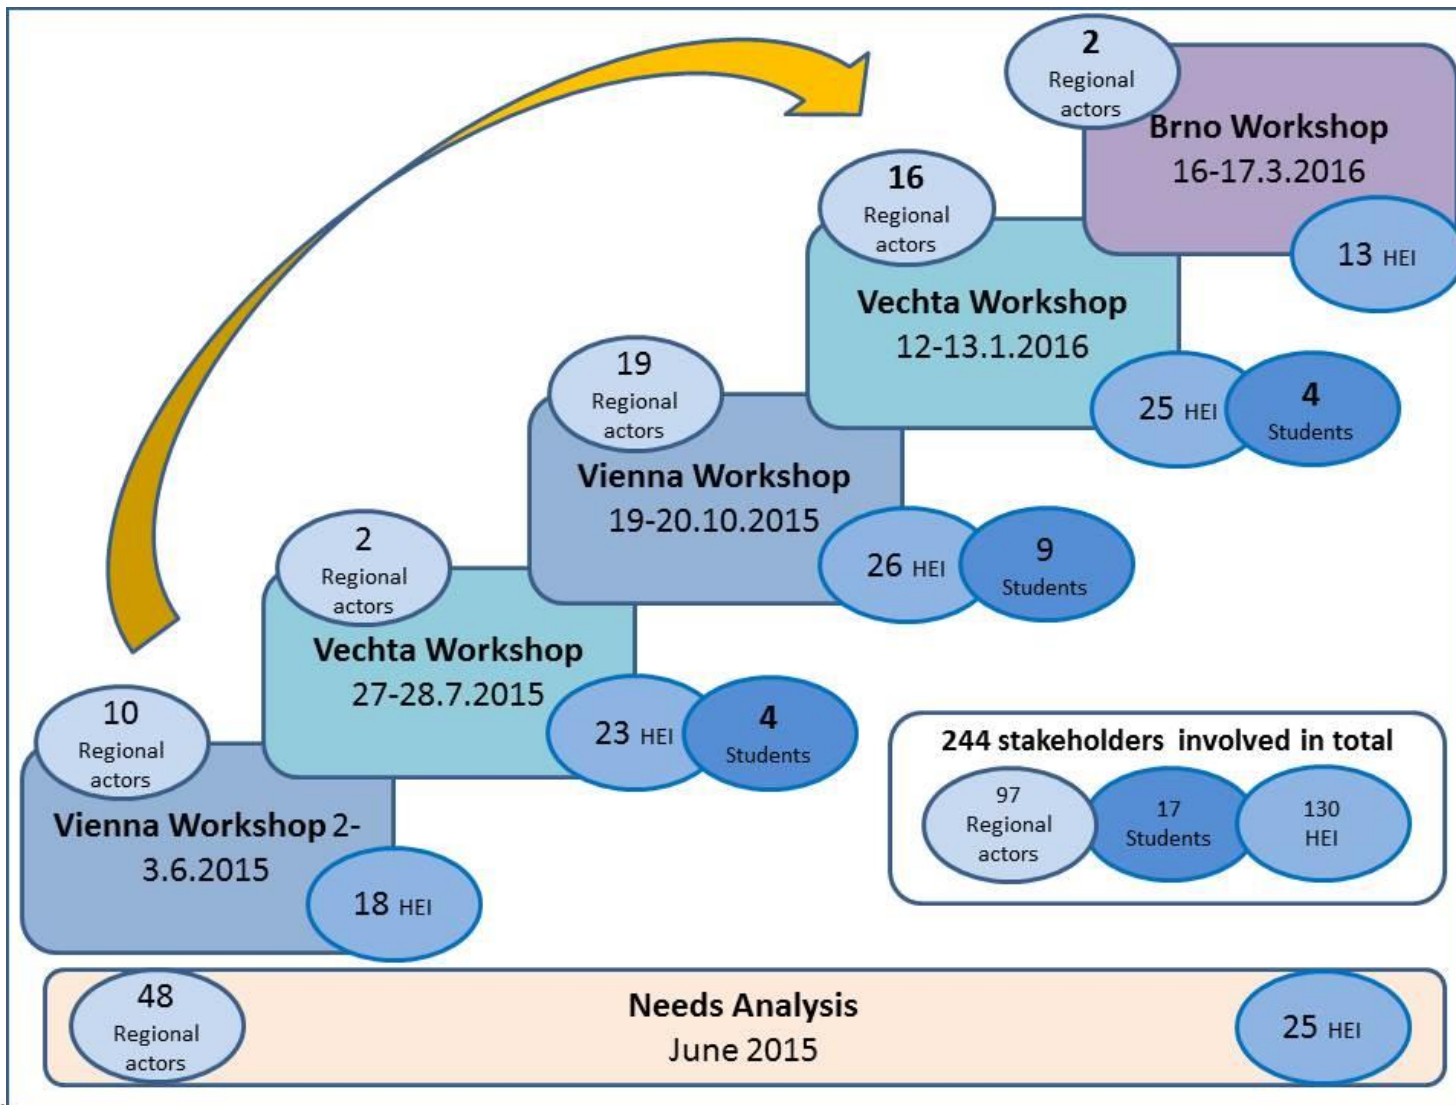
2
Regional actors

Brno Workshop
16-17.3.2016

13 HEI

16
Regional actors

Vechta Workshop
12-13.1.2016

25 HEI

4
Students

19
Regional actors

Vienna Workshop
19-20.10.2015

26 HEI

9
Students

2
Regional actors

Vechta Workshop
27-28.7.2015

23 HEI

4
Students

10
Regional actors

Vienna Workshop 2-3.6.2015

18 HEI

244 stakeholders involved in total

97
Regional actors

17
Students

130
HEI

48
Regional actors

Needs Analysis
June 2015

25 HEI